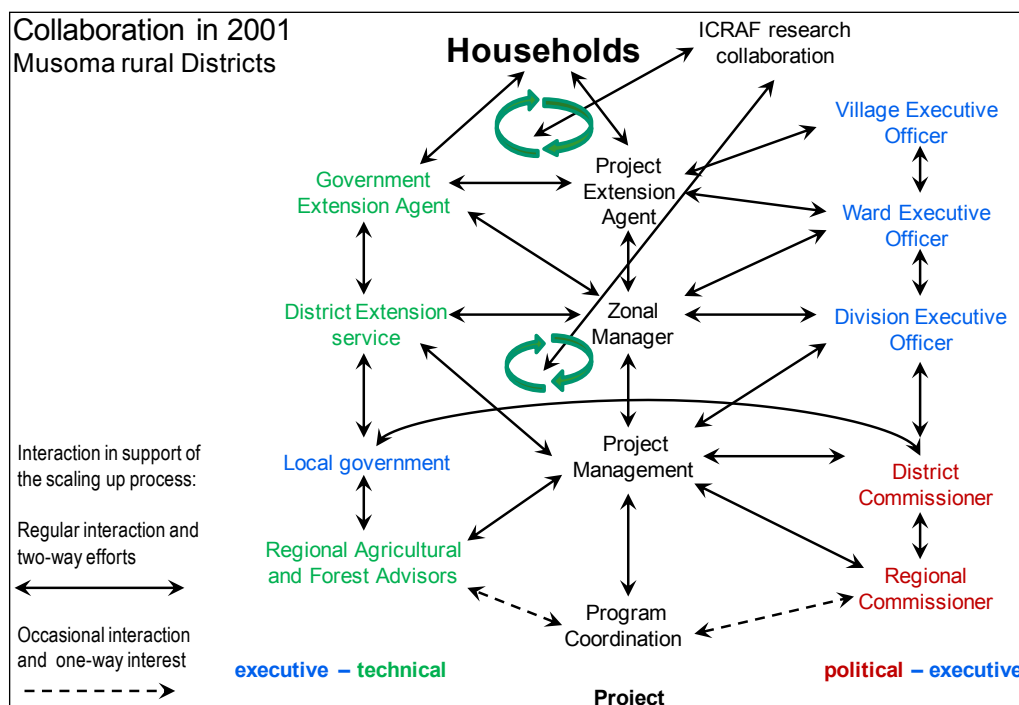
Collaboration in 2001
Musoma rural Districts

Households

ICRAF research collaboration

Village Executive Officer

Project Extension Agent

Government Extension Agent

Ward Executive Officer

District Extension service

Zonal Manager

Division Executive Officer

Interaction in support of the scaling up process:

Regular interaction and two-way efforts

Occasional interaction and one-way interest

Local government

Project Management

District Commissioner

Regional Agricultural and Forest Advisors

Regional Commissioner

Program Coordination

executive – technical

political – executive

Project